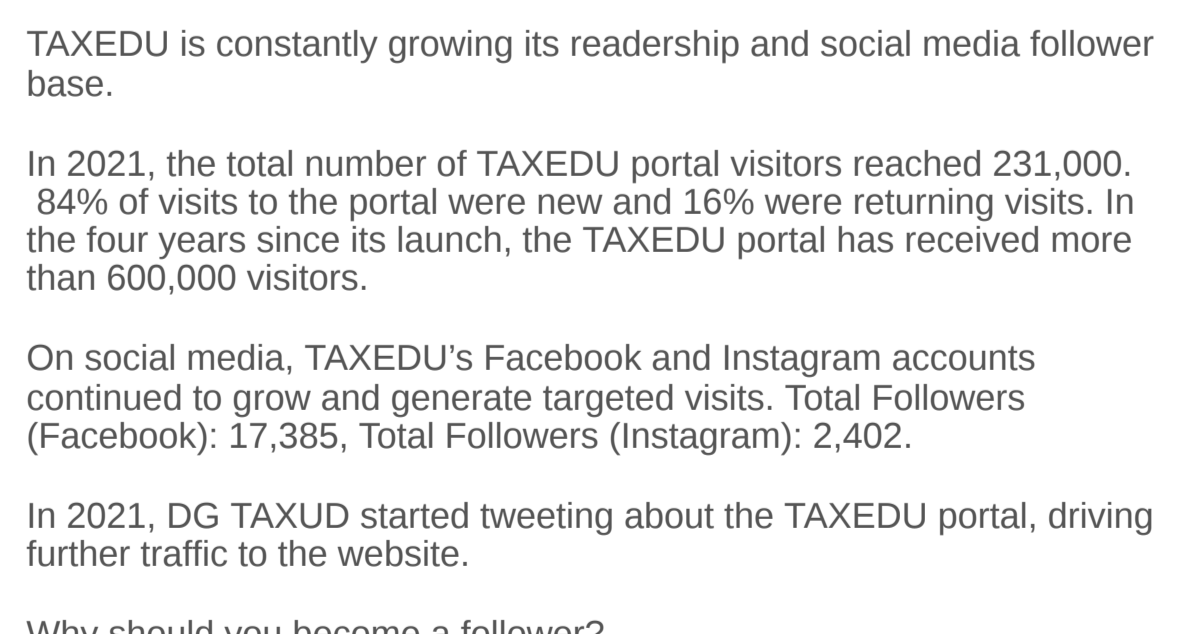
TAXEDU is constantly growing its readership and social media follower base.

In 2021, the total number of TAXEDU portal visitors reached 231,000. 84% of visits to the portal were new and 16% were returning visits. In the four years since its launch, the TAXEDU portal has received more than 600,000 visitors.

On social media, TAXEDU's Facebook and Instagram accounts continued to grow and generate targeted visits. Total Followers (Facebook): 17,385, Total Followers (Instagram): 2,402.

In 2021, DG TAXUD started tweeting about the TAXEDU portal, driving further traffic to the website.

Why should you become a follower?